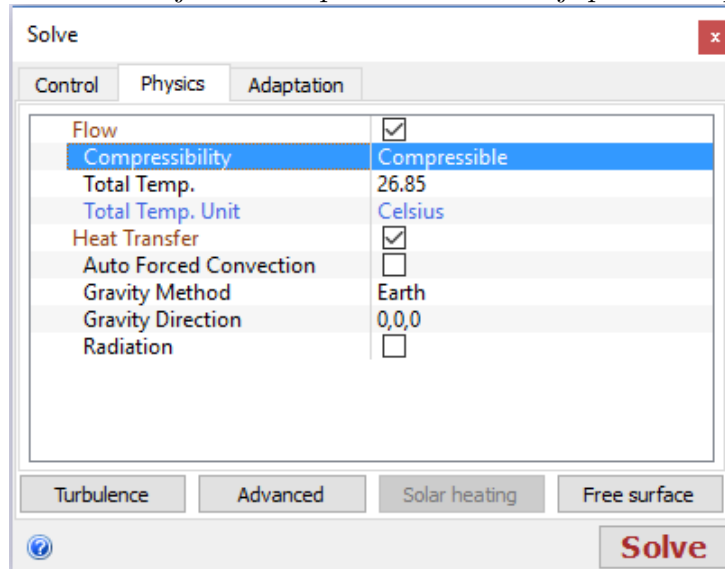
Solve
x
Control | Physics | Adaptation

| | |
|---|---|
| Flow | ☑ |
| Compressibility | Compressible |
| Total Temp. | 26.85 |
| Total Temp. Unit | Celsius |
| Heat Transfer | ☑ |
| Auto Forced Convection | ☐ |
| Gravity Method | Earth |
| Gravity Direction | 0,0,0 |
| Radiation | ☐ |

Turbulence | Advanced | Solar heating | Free surface

Solve